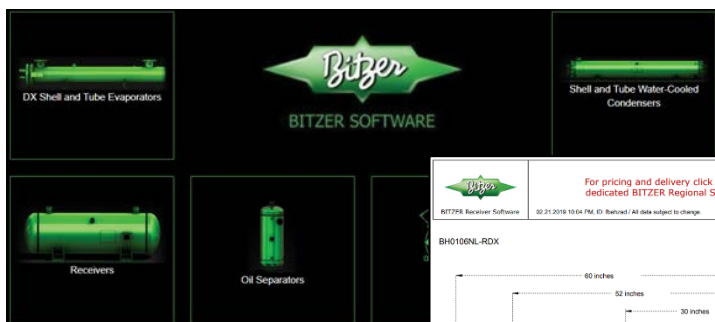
DX Shell and Tube Evaporators

Bitzer

BITZER SOFTWARE

Shell and Tube Water-Cooled Condensers

Receivers

Oil Separators

Bitzer

BITZER Receiver Software

For pricing and delivery click
dedicated BITZER Regional S

02.21.2018 10:04 PM, ID: lbehrad / All data subject to change.

BH0106NL-RDX

60 inches

52 inches

30 inches